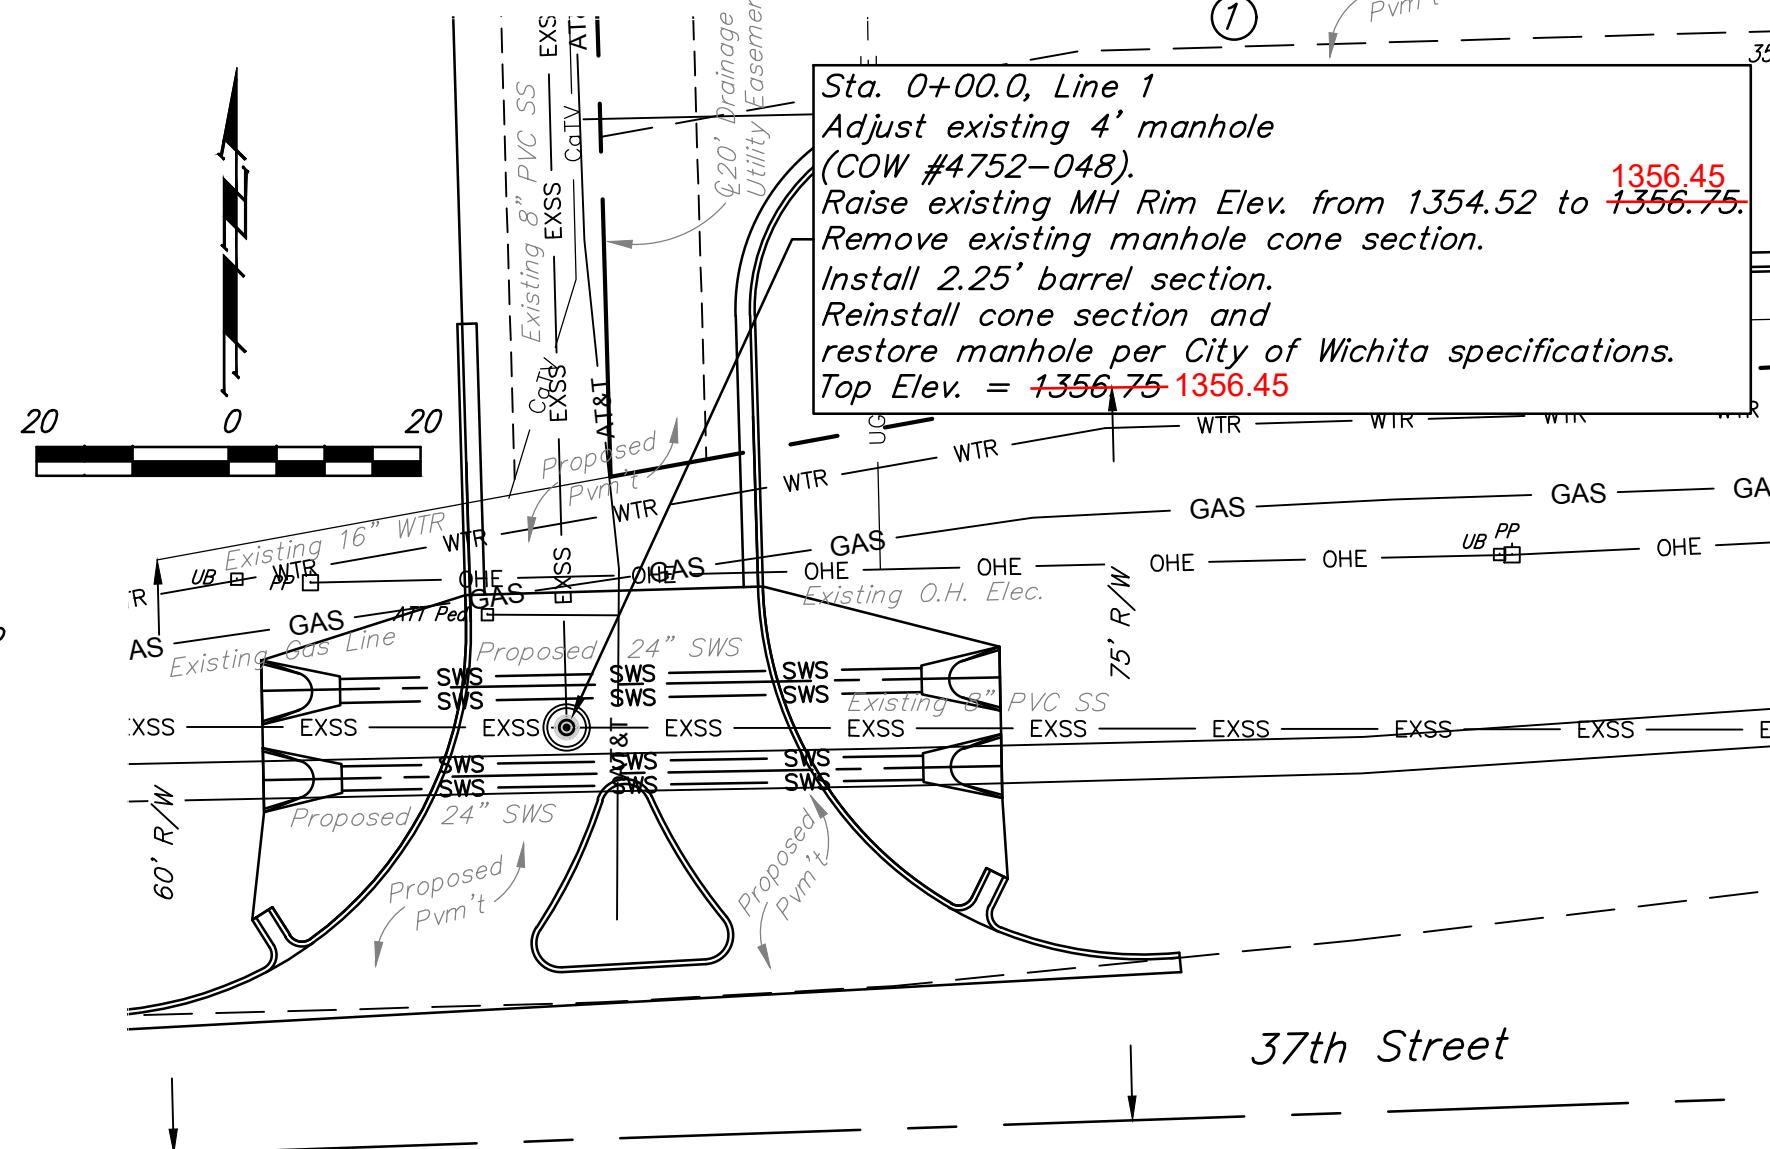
1

Pvm't

35

Sta. 0+00.0, Line 1
Adjust existing 4' manhole
(COW #4752-048).
Raise existing MH Rim Elev. from 1354.52 to 1356.75. 1356.45
Remove existing manhole cone section.
Install 2.25' barrel section.
Reinstall cone section and
restore manhole per City of Wichita specifications.
Top Elev. = 1356.75 1356.45

20 0 20

EXSS
AT&T
CaTV
Existing 8" PVC SS
EXSS
20' Drainage Utility Easement
CaTV
EXSS
AT&T
Proposed Pvm't
UG
WTR
WTR
WTR
WTR
WTR
WTR
Existing 16" WTR
WTR
UB
PP
GAS
GAS
GAS
GA
OHE
OHE
OHE
OHE
OHE
UB PP
OHE
R
OHE
GAS
EXSS
GAS
Existing O.H. Elec.
AS
GAS
ATT Ped
Existing Gas Line
Proposed 24" SWS
75' R/W
SWS
SWS
SWS
SWS
SWS
SWS
Existing 8" PVC SS
XSS
EXSS
EXSS
AT&T
EXSS
EXSS
EXSS
EXSS
EXSS
EXSS
E
SWS
SWS
SWS
SWS
SWS
SWS
60' R/W
Proposed 24" SWS
Proposed Pvm't
Proposed Pvm't

37th Street